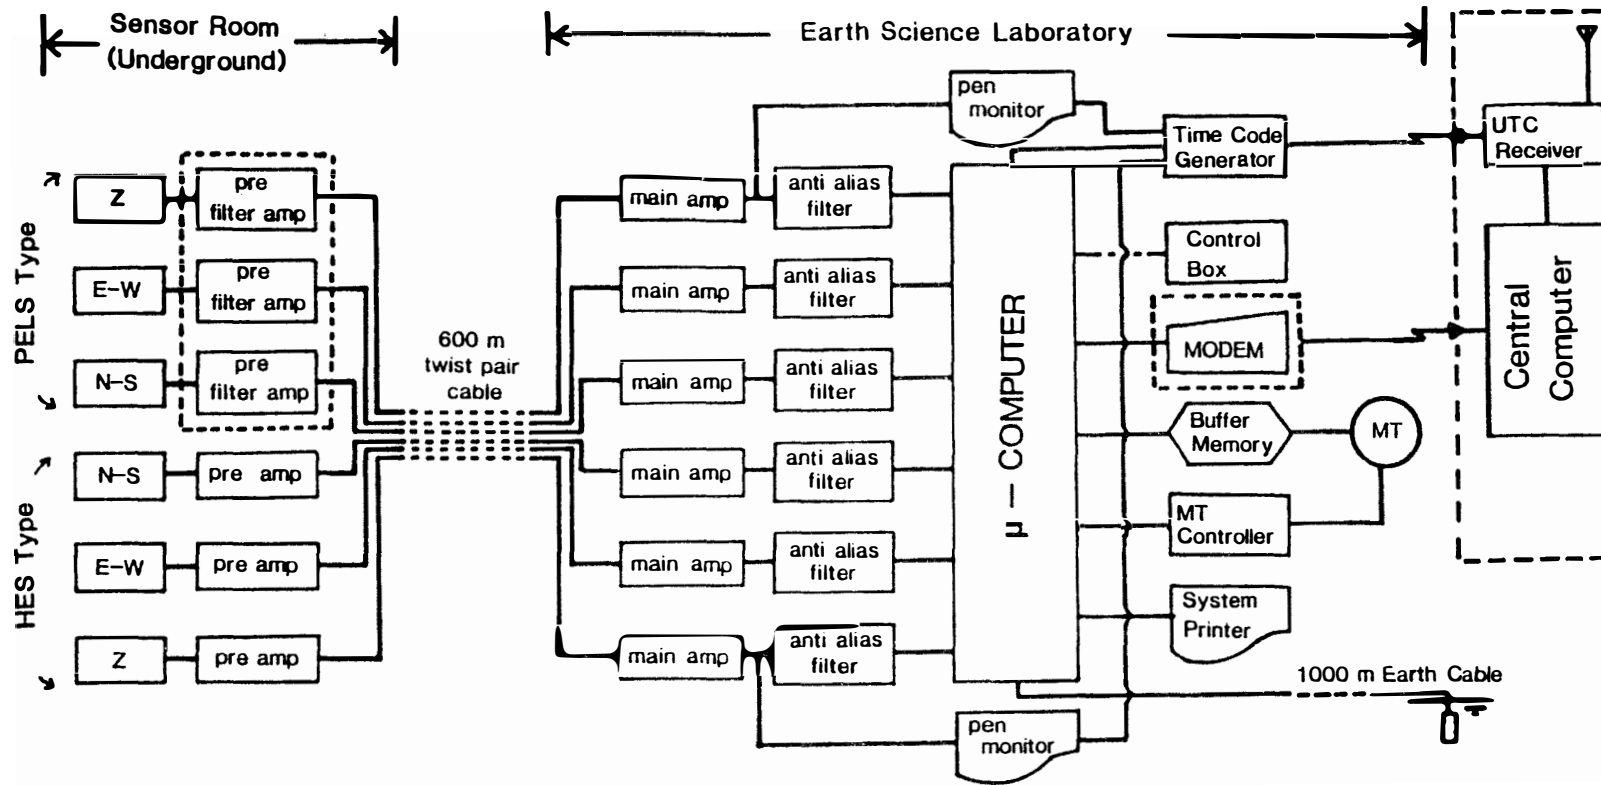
Sensor Room (Underground)

Earth Science Laboratory

PELS Type

Z
pre filter amp
E-W
pre filter amp
N-S
pre filter amp

HES Type

N-S
pre amp
E-W
pre amp
Z
pre amp

600 m twist pair cable

main amp
anti alias filter
main amp
anti alias filter
main amp
anti alias filter
main amp
anti alias filter
main amp
anti alias filter
main amp
anti alias filter

pen monitor
pen monitor

μ — COMPUTER

Time Code Generator
Control Box
MODEM
Buffer Memory
MT
MT Controller
System Printer

1000 m Earth Cable

UTC Receiver
Central Computer